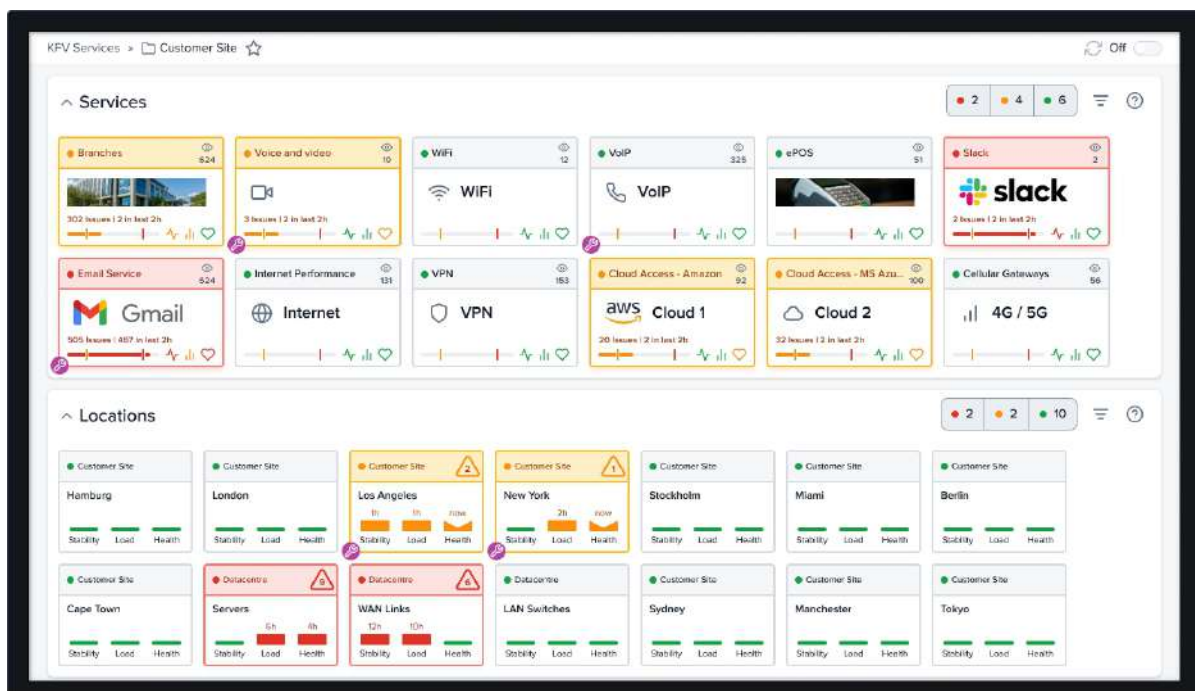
KFV Services > Customer Site

Off

Services

2 4 6

Branches 624
302 Issues | 2 in last 2h

Voice and video 10
3 Issues | 2 in last 2h

WiFi 12
WiFi

VoIP 325
VoIP

ePOS 51

Slack 2
slack
2 Issues | 2 in last 2h

Email Service 624
Gmail
505 Issues | 467 in last 2h

Internet Performance 131
Internet

VPN 153
VPN

Cloud Access - Amazon 92
aws Cloud 1
20 Issues | 2 in last 2h

Cloud Access - MS Azu... 100
Cloud 2
32 Issues | 2 in last 2h

Cellular Gateways 56
4G / 5G

Locations

2 2 10

Customer Site
Hamburg
Stability Load Health

Customer Site
London
Stability Load Health

Customer Site 2
Los Angeles
1h 1h now
Stability Load Health

Customer Site 1
New York
2h now
Stability Load Health

Customer Site
Stockholm
Stability Load Health

Customer Site
Miami
Stability Load Health

Customer Site
Berlin
Stability Load Health

Customer Site
Cape Town
Stability Load Health

Datacentre 9
Servers
6h 4h
Stability Load Health

Datacentre 6
WAN Links
12h 10h
Stability Load Health

Datacentre
LAN Switches
Stability Load Health

Customer Site
Sydney
Stability Load Health

Customer Site
Manchester
Stability Load Health

Customer Site
Tokyo
Stability Load Health